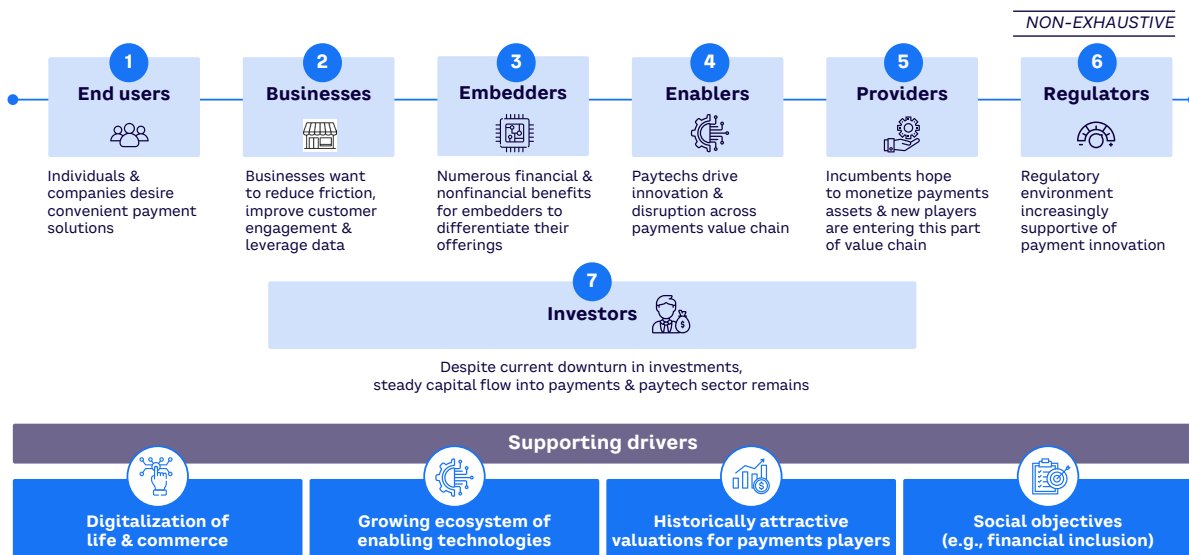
NON-EXHAUSTIVE

1
End users

Individuals & companies desire convenient payment solutions

2
Businesses

Businesses want to reduce friction, improve customer engagement & leverage data

3
Embedders

Numerous financial & nonfinancial benefits for embedders to differentiate their offerings

4
Enablers

Paytechs drive innovation & disruption across payments value chain

5
Providers

Incumbents hope to monetize payments assets & new players are entering this part of value chain

6
Regulators

Regulatory environment increasingly supportive of payment innovation

7
Investors

Despite current downturn in investments, steady capital flow into payments & paytech sector remains

Supporting drivers

Digitalization of life & commerce

Growing ecosystem of enabling technologies

Historically attractive valuations for payments players

Social objectives (e.g., financial inclusion)